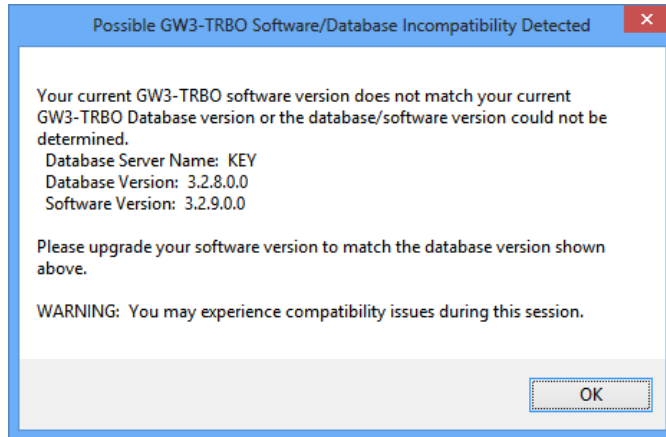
Possible GW3-TRBO Software/Database Incompatibility Detected

Your current GW3-TRBO software version does not match your current GW3-TRBO Database version or the database/software version could not be determined.
Database Server Name: KEY
Database Version: 3.2.8.0.0
Software Version: 3.2.9.0.0

Please upgrade your software version to match the database version shown above.

WARNING: You may experience compatibility issues during this session.

OK